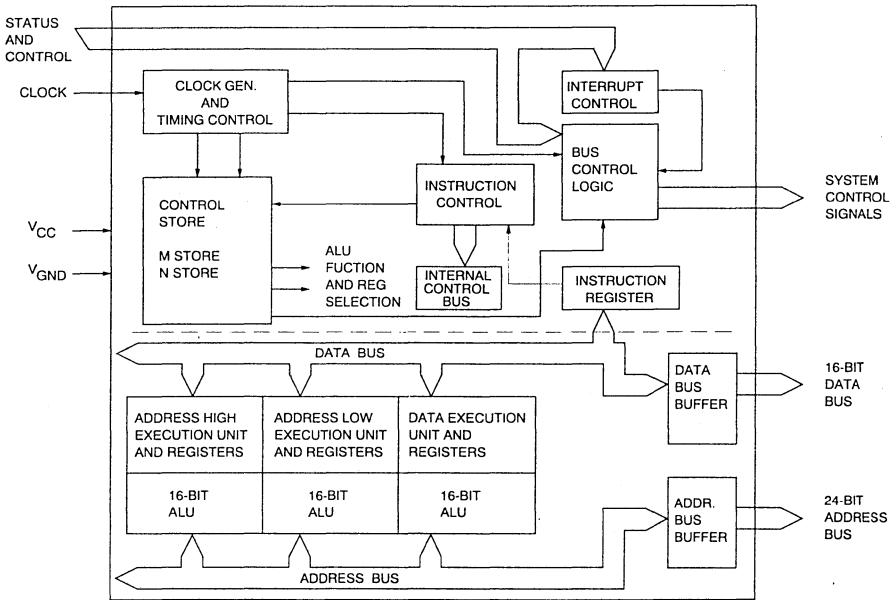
STATUS AND CONTROL

CLOCK

CLOCK GEN. AND TIMING CONTROL

INTERRUPT CONTROL

BUS CONTROL LOGIC

SYSTEM CONTROL SIGNALS

CONTROL STORE

M STORE N STORE

INSTRUCTION CONTROL

$V_{CC}$

$V_{GND}$

ALU FUCTION AND REG SELECTION

INTERNAL CONTROL BUS

INSTRUCTION REGISTER

DATA BUS

DATA BUS BUFFER

16-BIT DATA BUS

ADDRESS HIGH EXECUTION UNIT AND REGISTERS

ADDRESS LOW EXECUTION UNIT AND REGISTERS

DATA EXECUTION UNIT AND REGISTERS

16-BIT ALU

16-BIT ALU

16-BIT ALU

ADDR. BUS BUFFER

24-BIT ADDRESS BUS

ADDRESS BUS